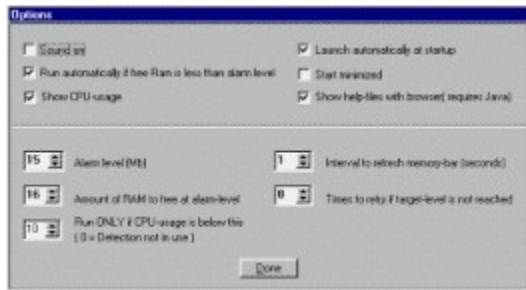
Options

Sound on

Run automatically if free Ram is less than alarm level

Show CPU-usage

Launch automatically at startup

Start minimized

Show help-files with browser( requires Java)

15 Alarm level (Mb)

16 Amount of RAM to free at alarm-level

10 Run ONLY if CPU-usage is below this ( 0 = Detection not in use )

1 Interval to refresh memory-bar (seconds)

0 Times to retry if target-level is not reached

Done